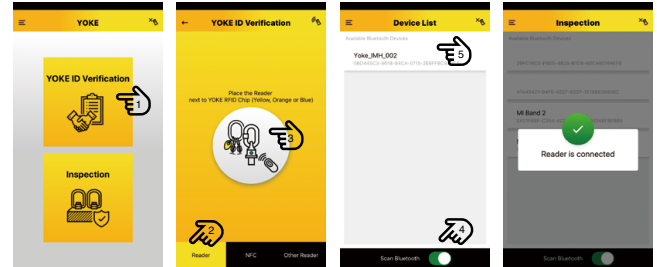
YOKE

YOKE ID Verification

1

Inspection

YOKE ID Verification

Place the Reader next to YOKE RFID Chip (Yellow, Orange or Blue)

3

2

Reader

NFC

Other Reader

Device List

Available Bluetooth Devices

Yoke_IMH_002

5

4

Scan Bluetooth

Inspection

Available Bluetooth Devices

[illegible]

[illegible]

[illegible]

Mi Band 2

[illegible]

Reader is connected

Scan Bluetooth